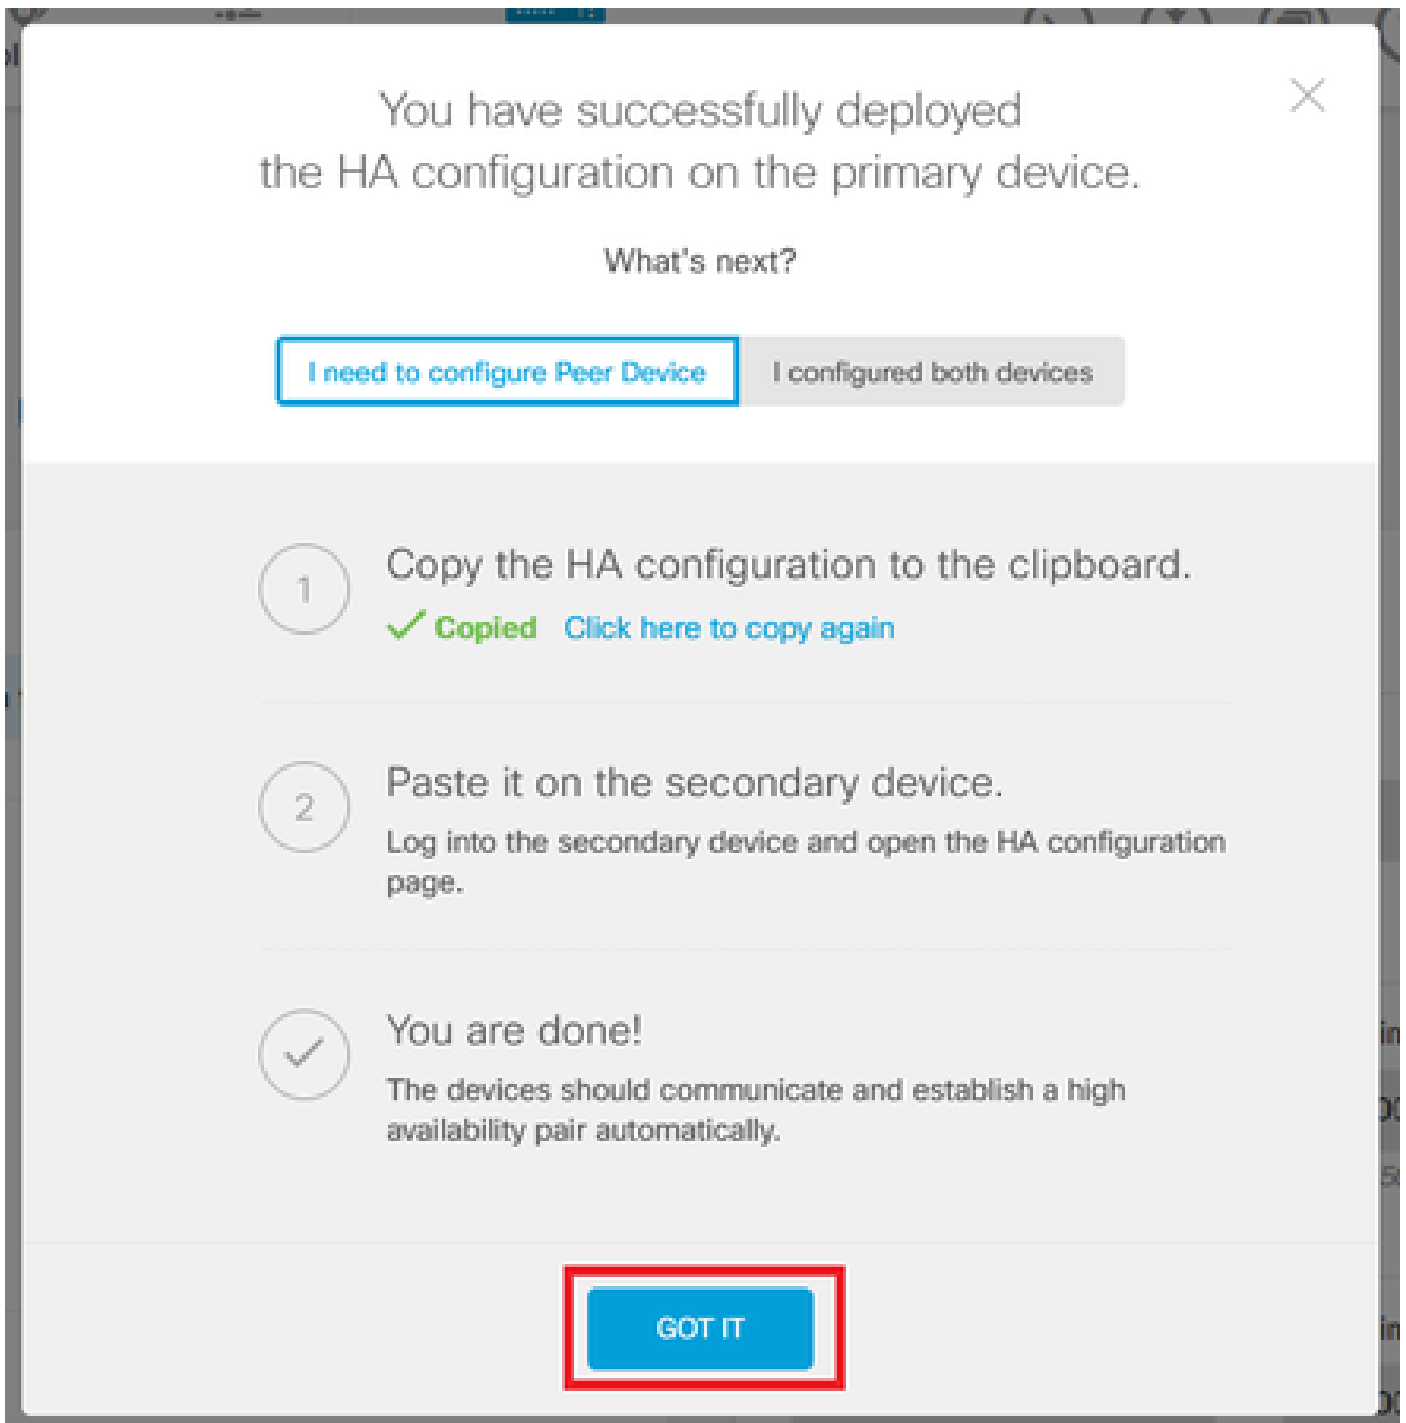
You have successfully deployed the HA configuration on the primary device.

What's next?

I need to configure Peer Device | I configured both devices

1 Copy the HA configuration to the clipboard.
Copied Click here to copy again

2 Paste it on the secondary device.
Log into the secondary device and open the HA configuration page.

You are done!
The devices should communicate and establish a high availability pair automatically.

GOT IT